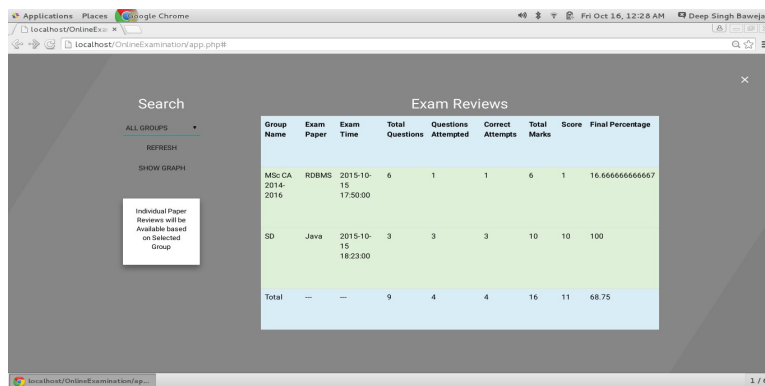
Applications Places Google Chrome
Fri Oct 16, 12:28 AM Deep Singh Baweja
localhost/OnlineExa ×
localhost/OnlineExamination/app.php#

×

Search

ALL GROUPS ▾

REFRESH

SHOW GRAPH

Individual Paper Reviews will be Available based on Selected Group

Exam Reviews

| Group Name | Exam Paper | Exam Time | Total Questions | Questions Attempted | Correct Attempts | Total Marks | Score | Final Percentage |
|---|---|---|---|---|---|---|---|---|
| MSc CA 2014-2016 | RDBMS | 2015-10-15 17:50:00 | 6 | 1 | 1 | 6 | 1 | 16.666666666667 |
| SD | Java | 2015-10-15 18:23:00 | 3 | 3 | 3 | 10 | 10 | 100 |
| Total | --- | --- | 9 | 4 | 4 | 16 | 11 | 68.75 |

localhost/OnlineExamination/ap...
1 /